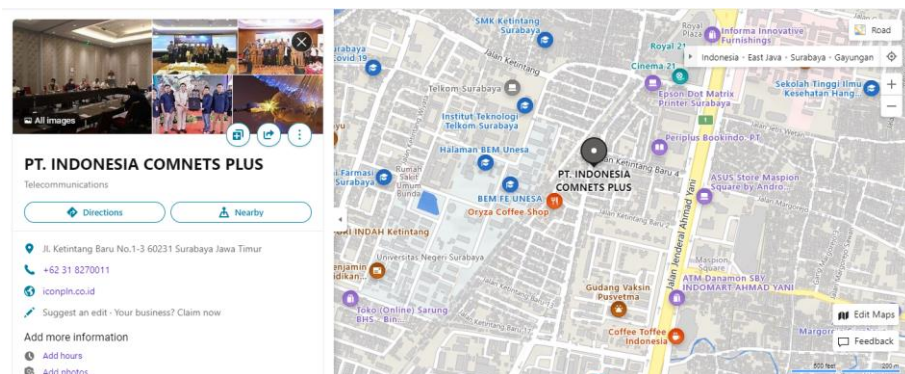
All images

PT. INDONESIA COMNETS PLUS

Telecommunications

Directions

Nearby

Jl. Ketintang Baru No.1-3 60231 Surabaya Jawa Timur

+62 31 8270011

iconpln.co.id

Suggest an edit · Your business? Claim now

Add more information

Add hours

Add photos

Road

Indonesia · East Java · Surabaya · Gayungan

SMK Ketintang Surabaya

Jalan Ketintang

Royal Plaza

Informa Innovative Furnishings

Royal 21

Cinema 21

Epson Dot Matrix Printer Surabaya

Sekolah Tinggi Ilmu Kesehatan Hang...

Telkom-Surabaya

Institut Teknologi Telkom Surabaya

Periplus Bookindo, P...

Halaman BEM Unesa

Rumah Sakit Umum Bunda

Farmasi Surabaya

Jalan Ketintang Baru 4

PT. INDONESIA COMNETS PLUS

BEM FE UNESA

Oryza Coffee Shop

ASUS Store Maspion Square by Andro...

INDAH Ketintang

Universitas Negeri Surabaya

Jalan Jenderal Ahmad Yani

Maspion Square

ATM Danamon SBY INDOMART AHMAD YANI

Toko (Online) Sarung BHS - Bin...

Gudang Vaksin Pusvetma

Coffee Toffee Indonesia

Edit Maps

Feedback

Margore

500 feet

200 m